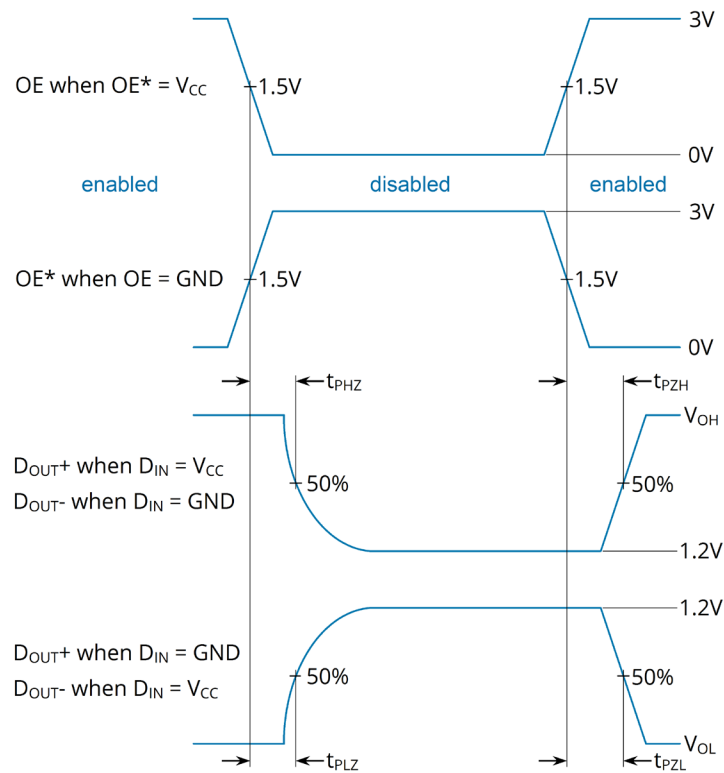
3V

OE when OE* = $V_{CC}$

1.5V

1.5V

0V

enabled

disabled

enabled

3V

OE* when OE = GND

1.5V

1.5V

0V

$t_{PHZ}$

$t_{PZH}$

$V_{OH}$

$D_{OUT}$+ when $D_{IN}$ = $V_{CC}$

$D_{OUT}$- when $D_{IN}$ = GND

50%

50%

1.2V

1.2V

$D_{OUT}$+ when $D_{IN}$ = GND

$D_{OUT}$- when $D_{IN}$ = $V_{CC}$

50%

50%

$V_{OL}$

$t_{PLZ}$

$t_{PZL}$